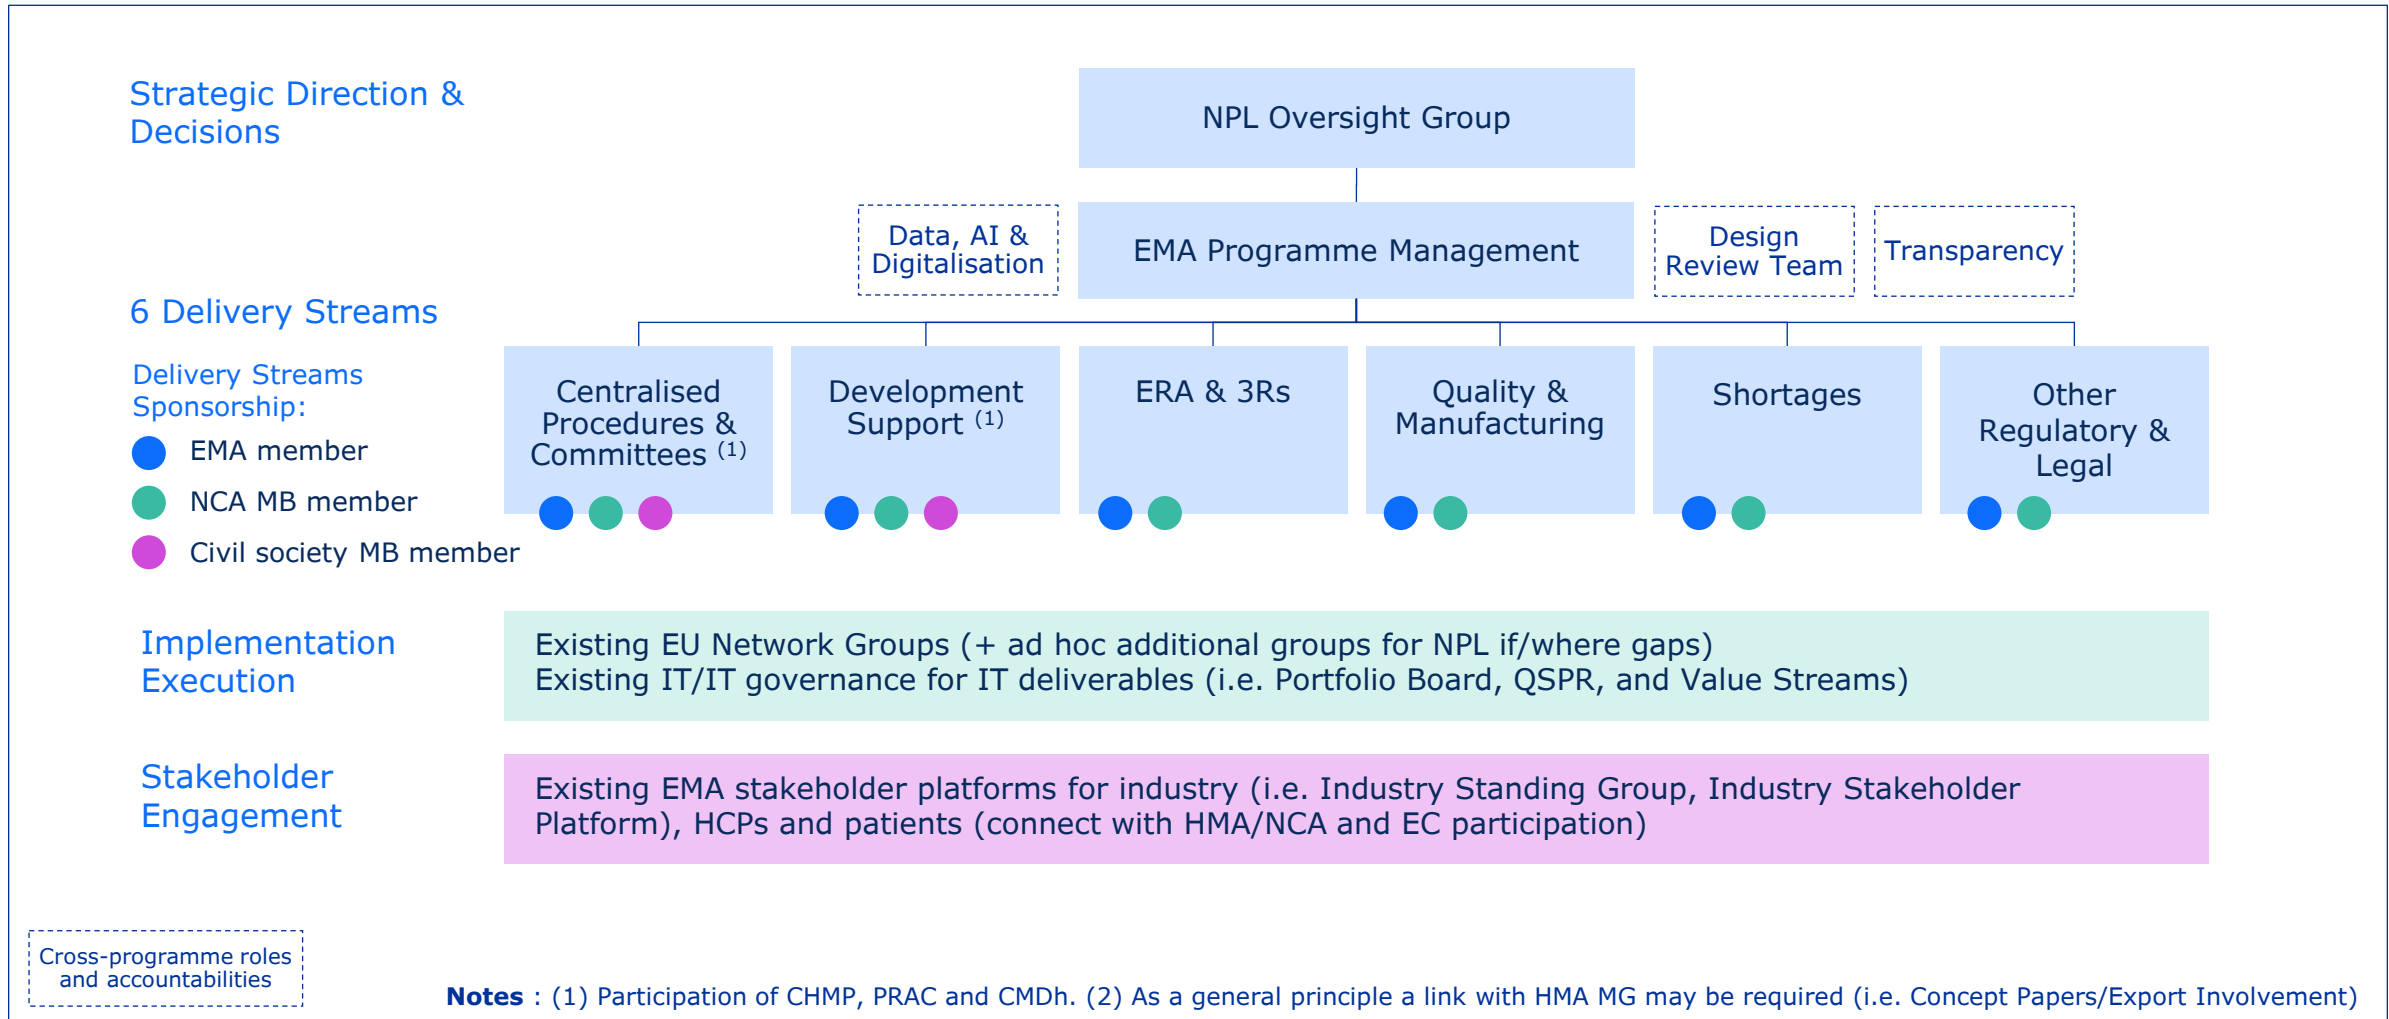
Strategic Direction & Decisions

NPL Oversight Group

Data, AI & Digitalisation

EMA Programme Management

Design Review Team

Transparency

6 Delivery Streams

Delivery Streams Sponsorship:

EMA member

NCA MB member

Civil society MB member

Centralised Procedures & Committees $^{(1)}$

Development Support $^{(1)}$

ERA & 3Rs

Quality & Manufacturing

Shortages

Other Regulatory & Legal

Implementation Execution

Existing EU Network Groups (+ ad hoc additional groups for NPL if/where gaps)
Existing IT/IT governance for IT deliverables (i.e. Portfolio Board, QSPR, and Value Streams)

Stakeholder Engagement

Existing EMA stakeholder platforms for industry (i.e. Industry Standing Group, Industry Stakeholder Platform), HCPs and patients (connect with HMA/NCA and EC participation)

Cross-programme roles and accountabilities

**Notes** : (1) Participation of CHMP, PRAC and CMDh. (2) As a general principle a link with HMA MG may be required (i.e. Concept Papers/Export Involvement)